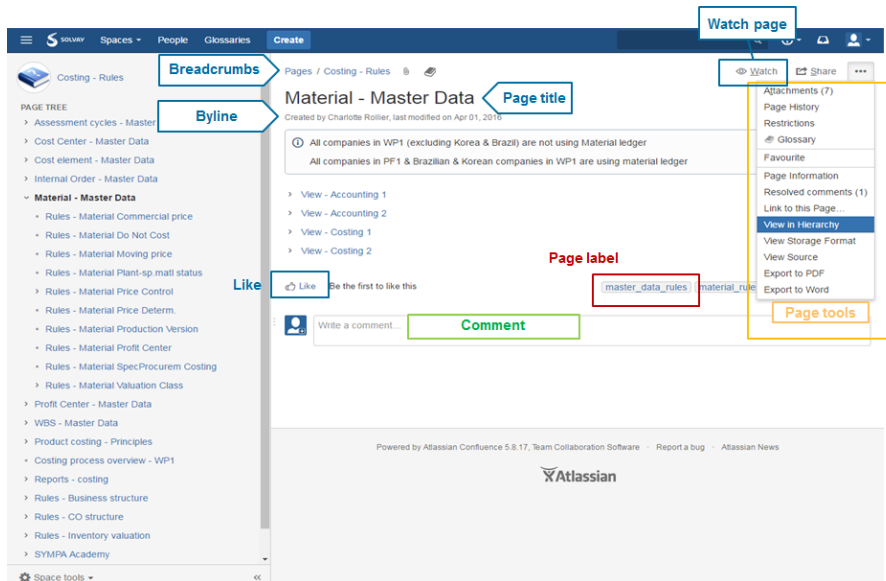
SOLVAY Spaces People Glossaries Create

Watch page

Costing - Rules

Breadcrumbs

Pages / Costing - Rules

Watch Share •••

PAGE TREE

Assessment cycles - Master

Cost Center - Master Data

Cost element - Master Data

Internal Order - Master Data

Material - Master Data

Rules - Material Commercial price

Rules - Material Do Not Cost

Rules - Material Moving price

Rules - Material Plant-sp.matl status

Rules - Material Price Control

Rules - Material Price Determ.

Rules - Material Production Version

Rules - Material Profit Center

Rules - Material SpecProcurem Costing

Rules - Material Valuation Class

Profit Center - Master Data

WBS - Master Data

Product costing - Principles

Costing process overview - WP1

Reports - costing

Rules - Business structure

Rules - CO structure

Rules - Inventory valuation

SYMPA Academy

Space tools

Byline

Material - Master Data

Page title

Created by Charlotte Rollier, last modified on Apr 01, 2016

All companies in WP1 (excluding Korea & Brazil) are not using Material ledger

All companies in PF1 & Brazilian & Korean companies in WP1 are using material ledger

View - Accounting 1

View - Accounting 2

View - Costing 1

View - Costing 2

Page label

Like

Like Be the first to like this

master_data_rules material_rule

Write a comment...

Comment

Attachments (7)

Page History

Restrictions

Glossary

Favourite

Page Information

Resolved comments (1)

Link to this Page...

View in Hierarchy

View Storage Format

View Source

Export to PDF

Export to Word

Page tools

Powered by Atlassian Confluence 5.8.17, Team Collaboration Software · Report a bug · Atlassian News

Atlassian